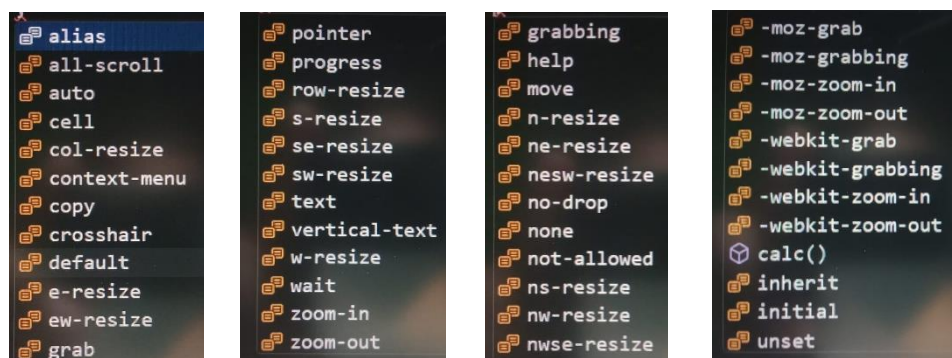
alias
all-scroll
auto
cell
col-resize
context-menu
copy
crosshair
default
e-resize
ew-resize
grab

pointer
progress
row-resize
s-resize
se-resize
sw-resize
text
vertical-text
w-resize
wait
zoom-in
zoom-out

grabbing
help
move
n-resize
ne-resize
nesw-resize
no-drop
none
not-allowed
ns-resize
nw-resize
nwse-resize

-moz-grab
-moz-grabbing
-moz-zoom-in
-moz-zoom-out
-webkit-grab
-webkit-grabbing
-webkit-zoom-in
-webkit-zoom-out
calc()
inherit
initial
unset